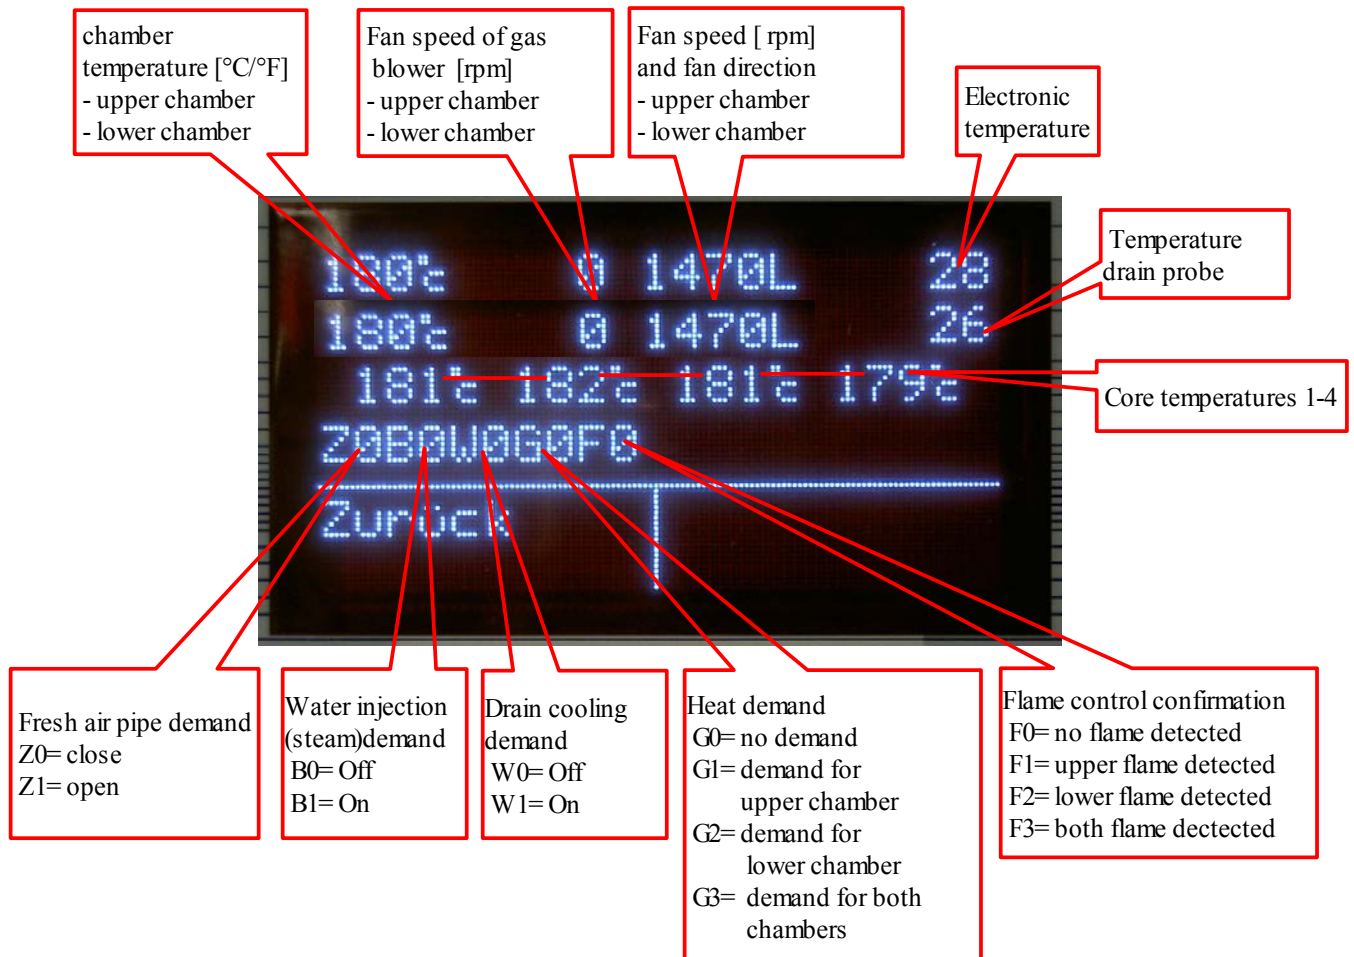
chamber temperature [°C/°F]
- upper chamber
- lower chamber

Fan speed of gas blower [rpm]
- upper chamber
- lower chamber

Fan speed [ rpm] and fan direction
- upper chamber
- lower chamber

Electronic temperature

Temperature drain probe

180°c 0 1470L 28
180°c 0 1470L 26
181°c 182°c 181°c 179°c
Z0B0W0G0F0
Zurück

Core temperatures 1-4

Fresh air pipe demand
Z0= close
Z1= open

Water injection (steam)demand
B0= Off
B1= On

Drain cooling demand
W0= Off
W1= On

Heat demand
G0= no demand
G1= demand for upper chamber
G2= demand for lower chamber
G3= demand for both chambers

Flame control confirmation
F0= no flame detected
F1= upper flame detected
F2= lower flame detected
F3= both flame dectected